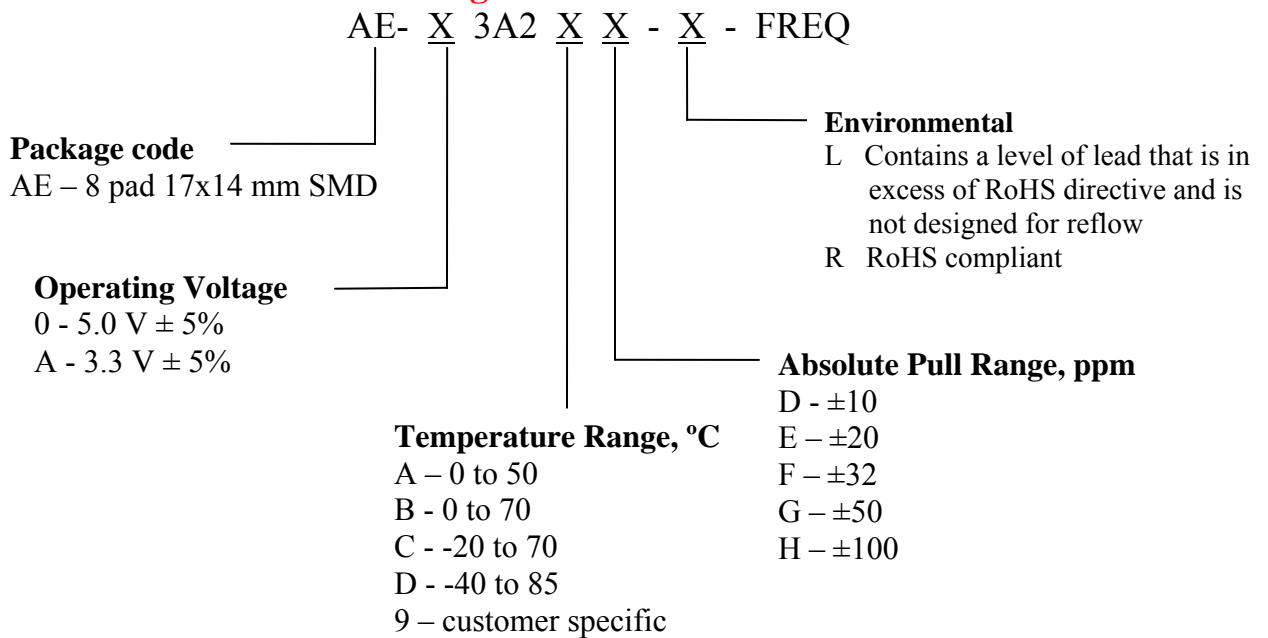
AE- X 3A2 X X - X - FREQ

Environmental
L Contains a level of lead that is in excess of RoHS directive and is not designed for reflow
R RoHS compliant

Package code
AE – 8 pad 17x14 mm SMD

Operating Voltage
0 - 5.0 V ± 5%
A - 3.3 V ± 5%

Absolute Pull Range, ppm
D - ±10
E – ±20
F – ±32
G – ±50
H – ±100

Temperature Range, ºC
A – 0 to 50
B - 0 to 70
C - -20 to 70
D - -40 to 85
9 – customer specific